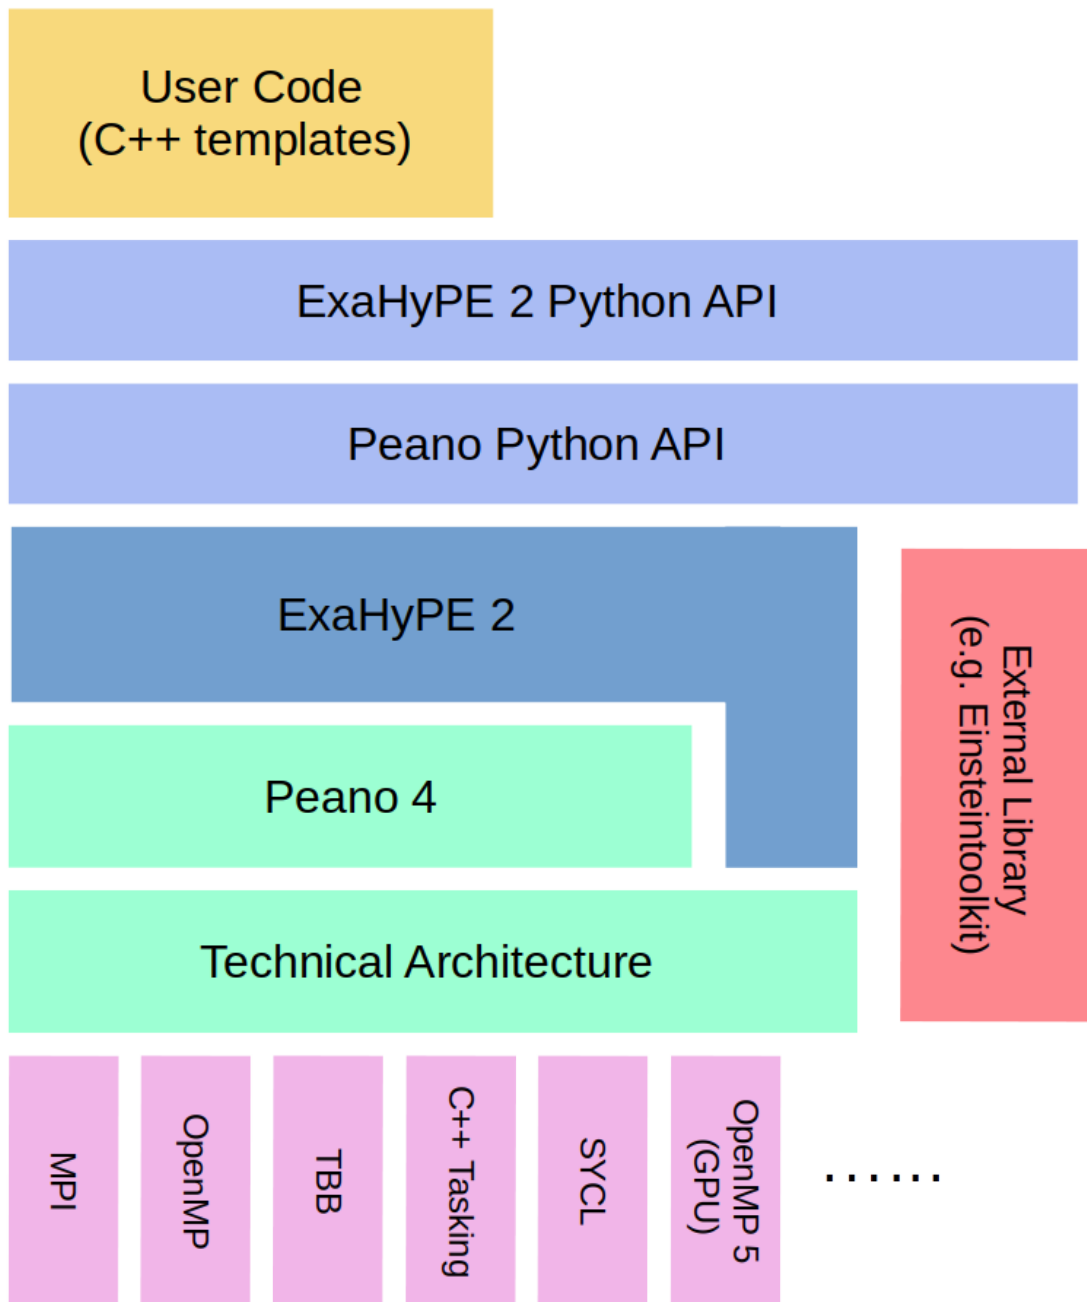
User Code
(C++ templates)

ExaHyPE 2 Python API

Peano Python API

ExaHyPE 2

External Library
(e.g. Einsteintoolkit)

Peano 4

Technical Architecture

MPI

OpenMP

TBB

C++ Tasking

SYCL

OpenMP 5
(GPU)

......